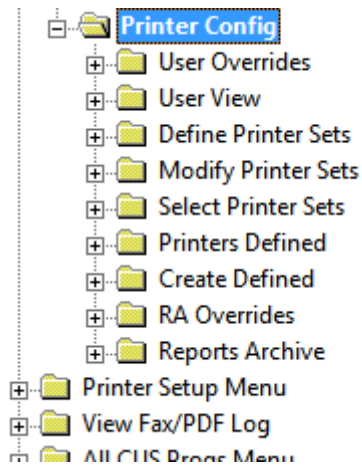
Printer Config
User Overrides
User View
Define Printer Sets
Modify Printer Sets
Select Printer Sets
Printers Defined
Create Defined
RA Overrides
Reports Archive
Printer Setup Menu
View Fax/PDF Log
All CUS Progs Menu